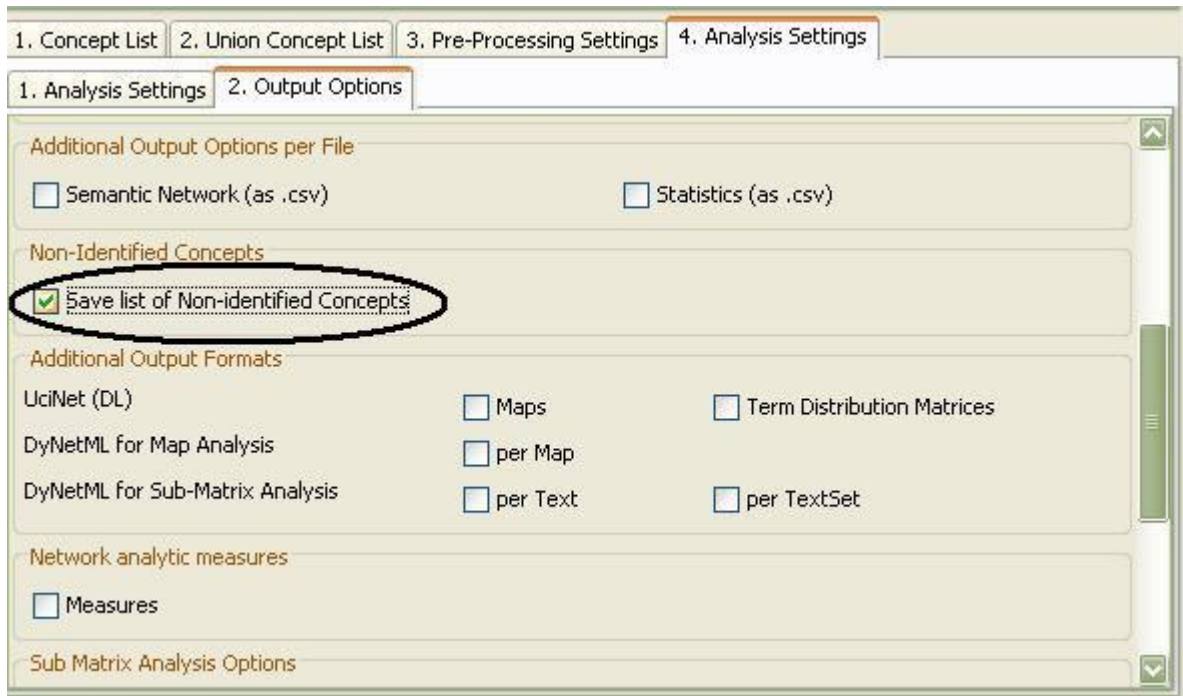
1. Concept List | 2. Union Concept List | 3. Pre-Processing Settings | 4. Analysis Settings

1. Analysis Settings | 2. Output Options

Additional Output Options per File

Semantic Network (as .csv)

Statistics (as .csv)

Non-Identified Concepts

Save list of Non-identified Concepts

Additional Output Formats

UciNet (DL)

Maps

Term Distribution Matrices

DyNetML for Map Analysis

per Map

DyNetML for Sub-Matrix Analysis

per Text

per TextSet

Network analytic measures

Measures

Sub Matrix Analysis Options